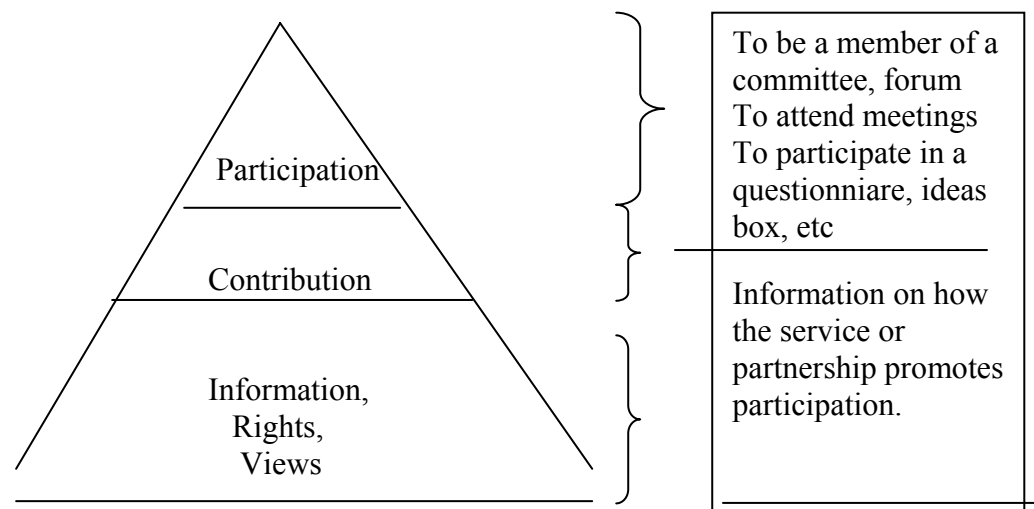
Participation

Contribution

Information,
Rights,
Views

To be a member of a committee, forum
To attend meetings
To participate in a questionniare, ideas box, etc

Information on how the service or partnership promotes participation.